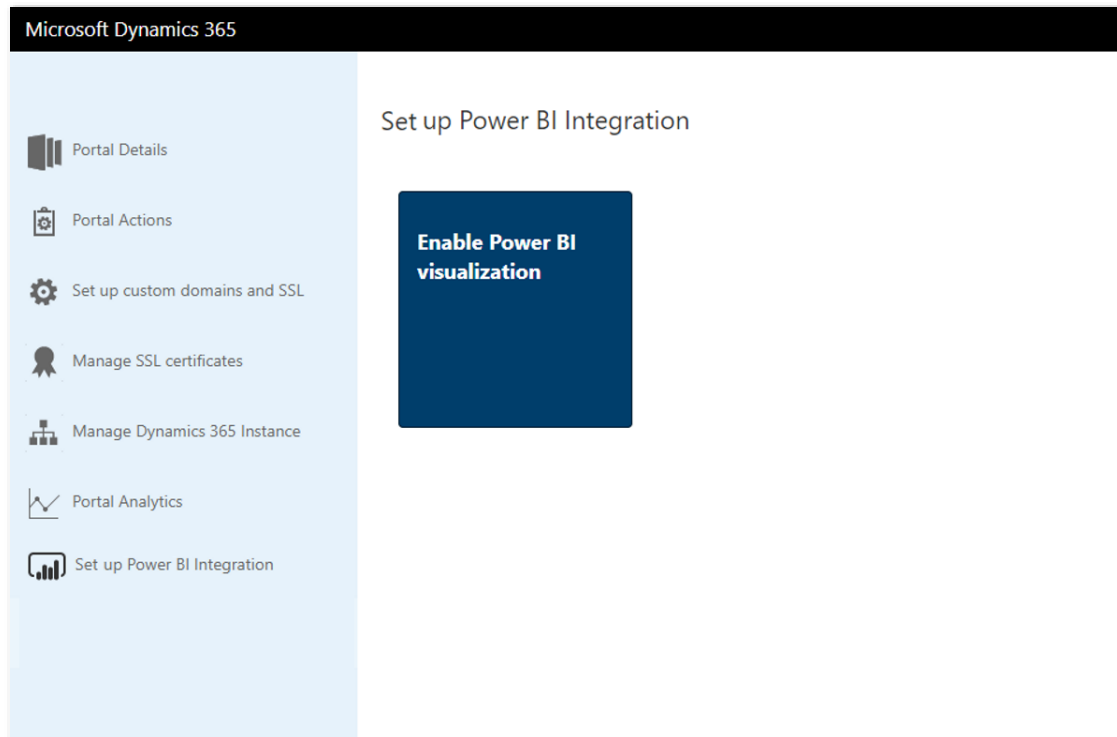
Microsoft Dynamics 365

Portal Details

Portal Actions

Set up custom domains and SSL

Manage SSL certificates

Manage Dynamics 365 Instance

Portal Analytics

Set up Power BI Integration

Set up Power BI Integration

Enable Power BI visualization